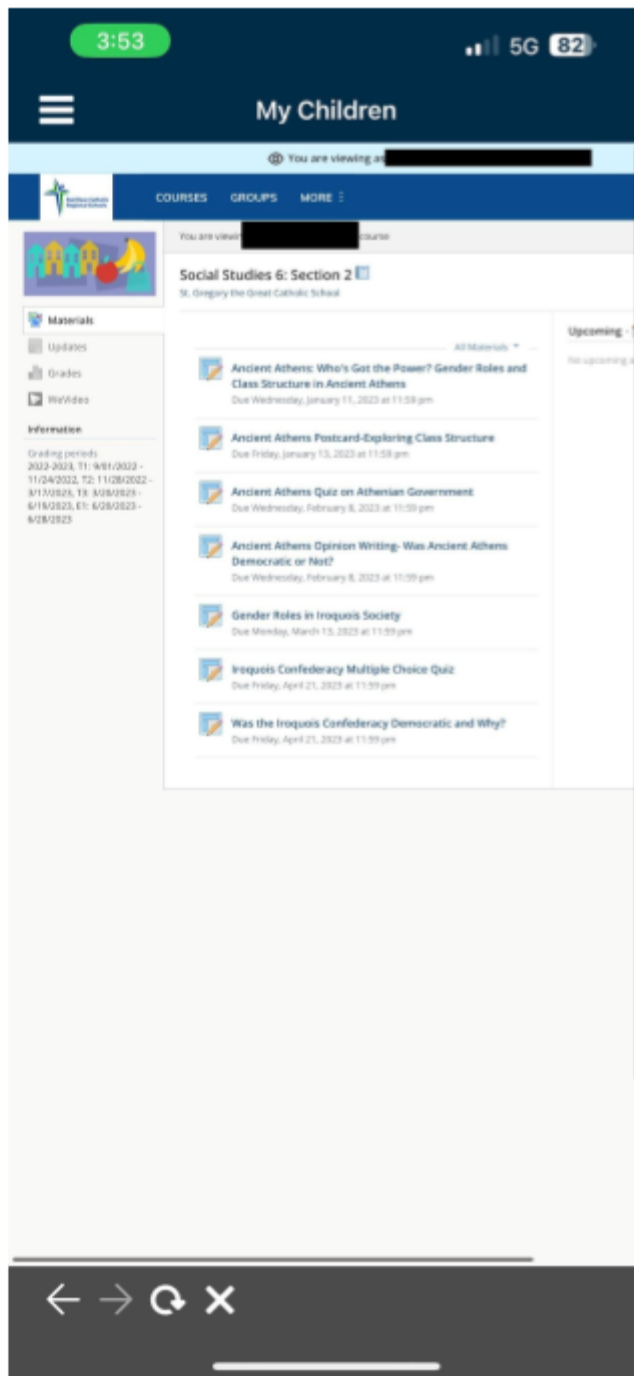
3:53

5G 82

My Children

You are viewing as

COURSES GROUPS MORE

You are viewi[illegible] course

Social Studies 6: Section 2

St. Gregory the Great Catholic School

Materials

Updates

Grades

WeVideo

Information

Grading periods
2022-2023, T1: 9/01/2022 - 11/24/2022, T2: 11/28/2022 - 3/17/2023, T3: 3/20/2023 - 6/19/2023, E1: 6/20/2023 - 6/28/2023

All Materials

Ancient Athens: Who's Got the Power? Gender Roles and Class Structure in Ancient Athens
Due Wednesday, January 11, 2023 at 11:59 pm

Ancient Athens Postcard-Exploring Class Structure
Due Friday, January 13, 2023 at 11:59 pm

Ancient Athens Quiz on Athenian Government
Due Wednesday, February 8, 2023 at 11:59 pm

Ancient Athens Opinion Writing- Was Ancient Athens Democratic or Not?
Due Wednesday, February 8, 2023 at 11:59 pm

Gender Roles in Iroquois Society
Due Monday, March 13, 2023 at 11:59 pm

Iroquois Confederacy Multiple Choice Quiz
Due Friday, April 21, 2023 at 11:59 pm

Was the Iroquois Confederacy Democratic and Why?
Due Friday, April 21, 2023 at 11:59 pm

Upcoming

No upcoming a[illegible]